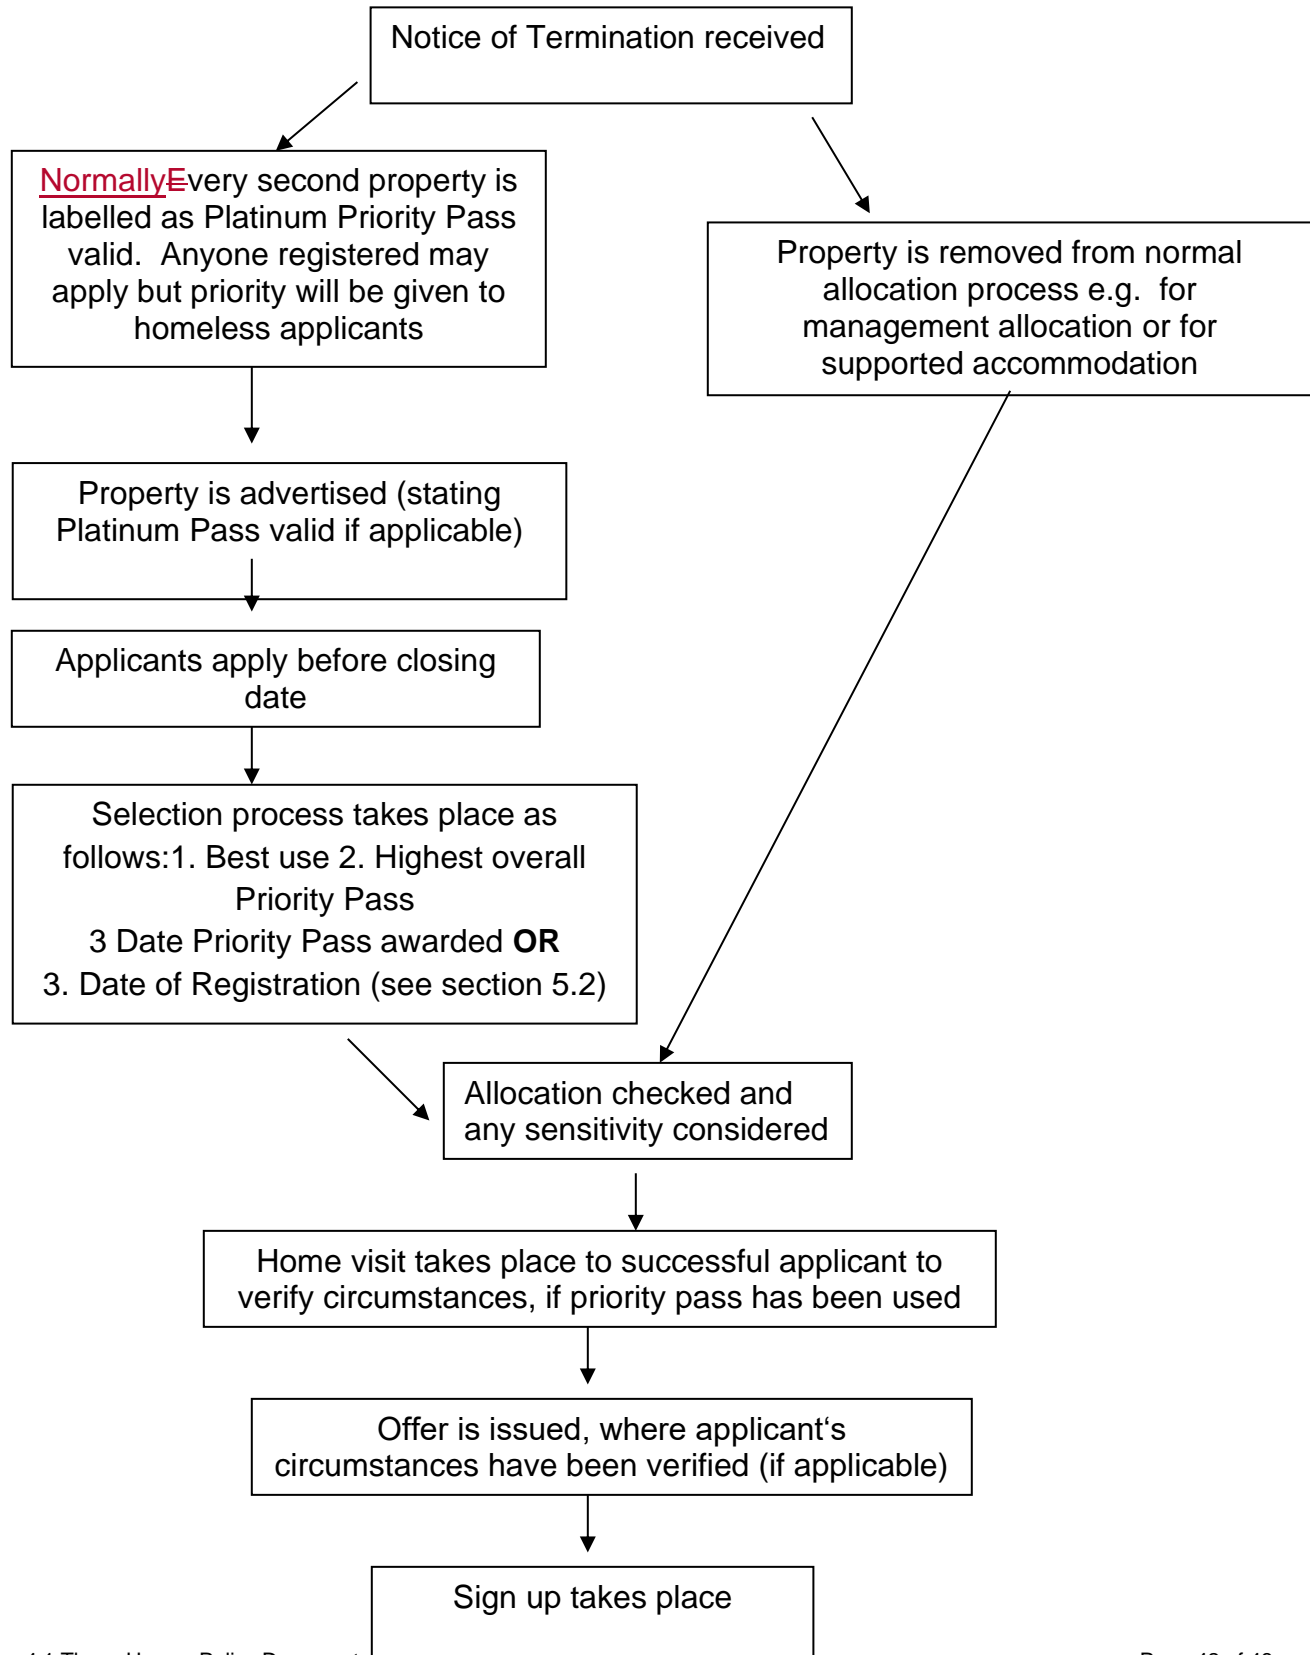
Notice of Termination received

NormallyEvery second property is labelled as Platinum Priority Pass valid. Anyone registered may apply but priority will be given to homeless applicants

Property is removed from normal allocation process e.g. for management allocation or for supported accommodation

Property is advertised (stating Platinum Pass valid if applicable)

Applicants apply before closing date

Selection process takes place as follows:1. Best use 2. Highest overall Priority Pass
3 Date Priority Pass awarded **OR**
3. Date of Registration (see section 5.2)

Allocation checked and any sensitivity considered

Home visit takes place to successful applicant to verify circumstances, if priority pass has been used

Offer is issued, where applicant's circumstances have been verified (if applicable)

Sign up takes place

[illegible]